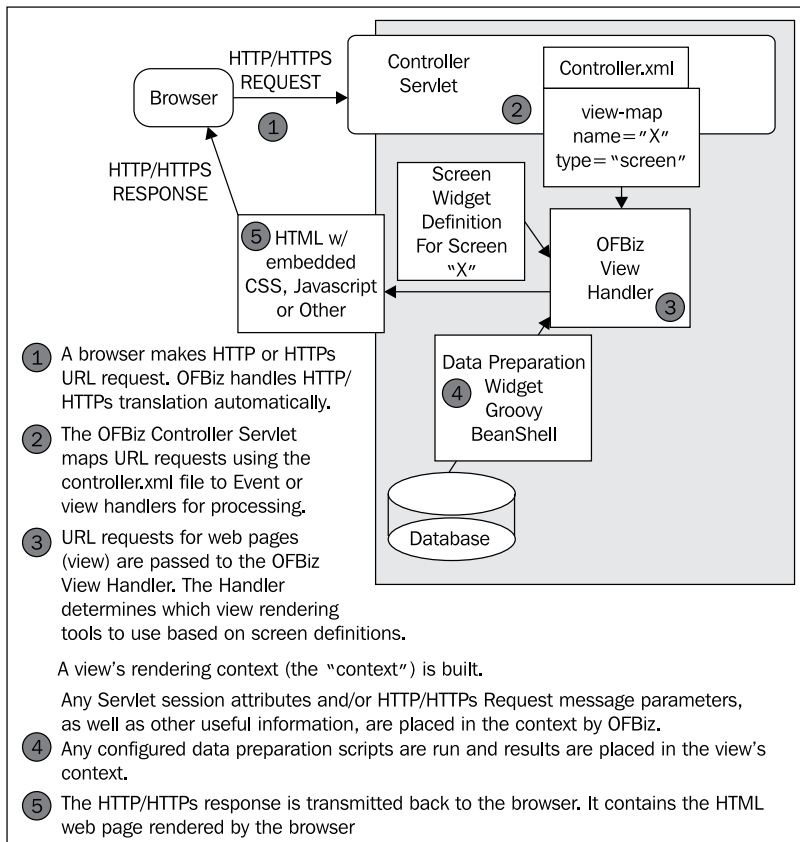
HTTP/HTTPS REQUEST

Browser

1

Controller Servlet

2

Controller.xml

view-map name="X" type="screen"

HTTP/HTTPS RESPONSE

Screen Widget Definition For Screen "X"

5 HTML w/ embedded CSS, Javascript or Other

OFBiz View Handler 3

Data Preparation 4 Widget Groovy BeanShell

Database

1 A browser makes HTTP or HTTPs URL request. OFBiz handles HTTP/HTTPs translation automatically.

2 The OFBiz Controller Servlet maps URL requests using the controller.xml file to Event or view handlers for processing.

3 URL requests for web pages (view) are passed to the OFBiz View Handler. The Handler determines which view rendering tools to use based on screen definitions.

A view's rendering context (the "context") is built.

Any Servlet session attributes and/or HTTP/HTTPs Request message parameters, as well as other useful information, are placed in the context by OFBiz.

4 Any configured data preparation scripts are run and results are placed in the view's context.

5 The HTTP/HTTPs response is transmitted back to the browser. It contains the HTML web page rendered by the browser